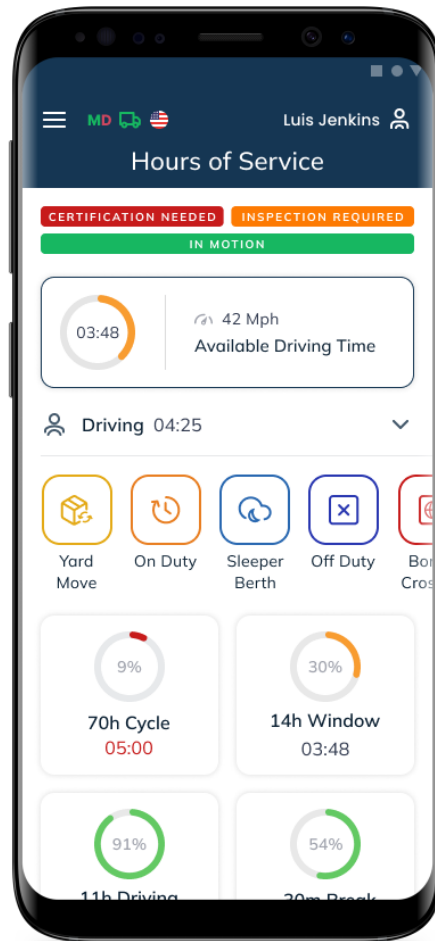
MD

Luis Jenkins

Hours of Service

CERTIFICATION NEEDED INSPECTION REQUIRED

IN MOTION

03:48

42 Mph

Available Driving Time

Driving 04:25

Yard Move

On Duty

Sleeper Berth

Off Duty

Bor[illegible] Cros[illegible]

9%

70h Cycle

05:00

30%

14h Window

03:48

91%

11h Driving

54%

30m Break